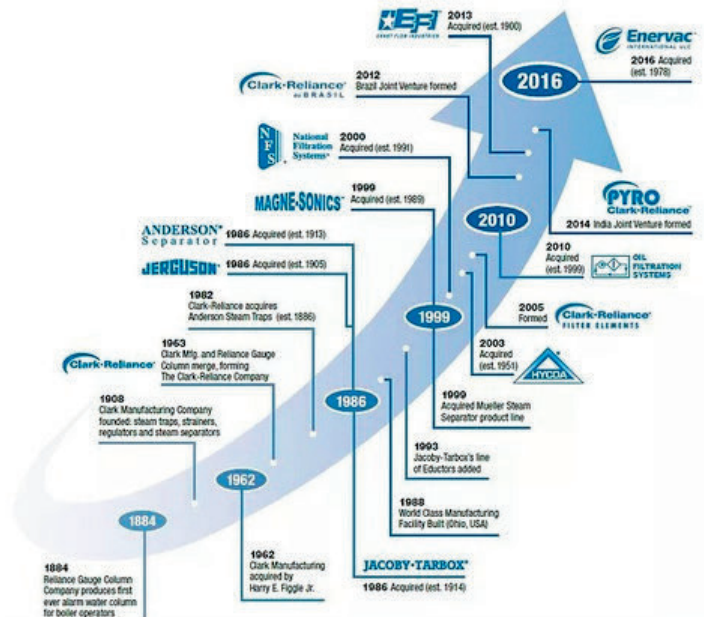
EFI
EXACT FLOW INDUSTRIES
2013
Acquired (est. 1900)

Enervac
INTERNATIONAL ULC
2016 Acquired (est. 1978)

2016

Clark-Reliance do BRASIL
2012
Brazil Joint Venture formed

NFS National Filtration Systems
2000
Acquired (est. 1991)

MAGNE-SONICS
1999
Acquired (est. 1989)

PYRO Clark-Reliance
2014 India Joint Venture formed

2010

ANDERSON Separator
1986 Acquired (est. 1913)

JERGUSON
1986 Acquired (est. 1905)

2010
Acquired (est. 1999)
OIL FILTRATION SYSTEMS

1982
Clark-Reliance acquires Anderson Steam Traps (est. 1886)

1999

2005
Formed
Clark-Reliance FILTER ELEMENTS

Clark-Reliance
1963
Clark Mfg. and Reliance Gauge Column merge, forming The Clark-Reliance Company

2003
Acquired (est. 1951)
HYCOA

1986

1908
Clark Manufacturing Company founded: steam traps, strainers, regulators and steam separators

1999
Acquired Mueller Steam Separator product line

1993
Jacoby-Tarbox's line of Eductors added

1962

1988
World Class Manufacturing Facility Built (Ohio, USA)

1884

1962
Clark Manufacturing acquired by Harry E. Figgie Jr.

JACOBY-TARBOX
1986 Acquired (est. 1914)

1884
Reliance Gauge Column Company produces first ever alarm water column for boiler operators